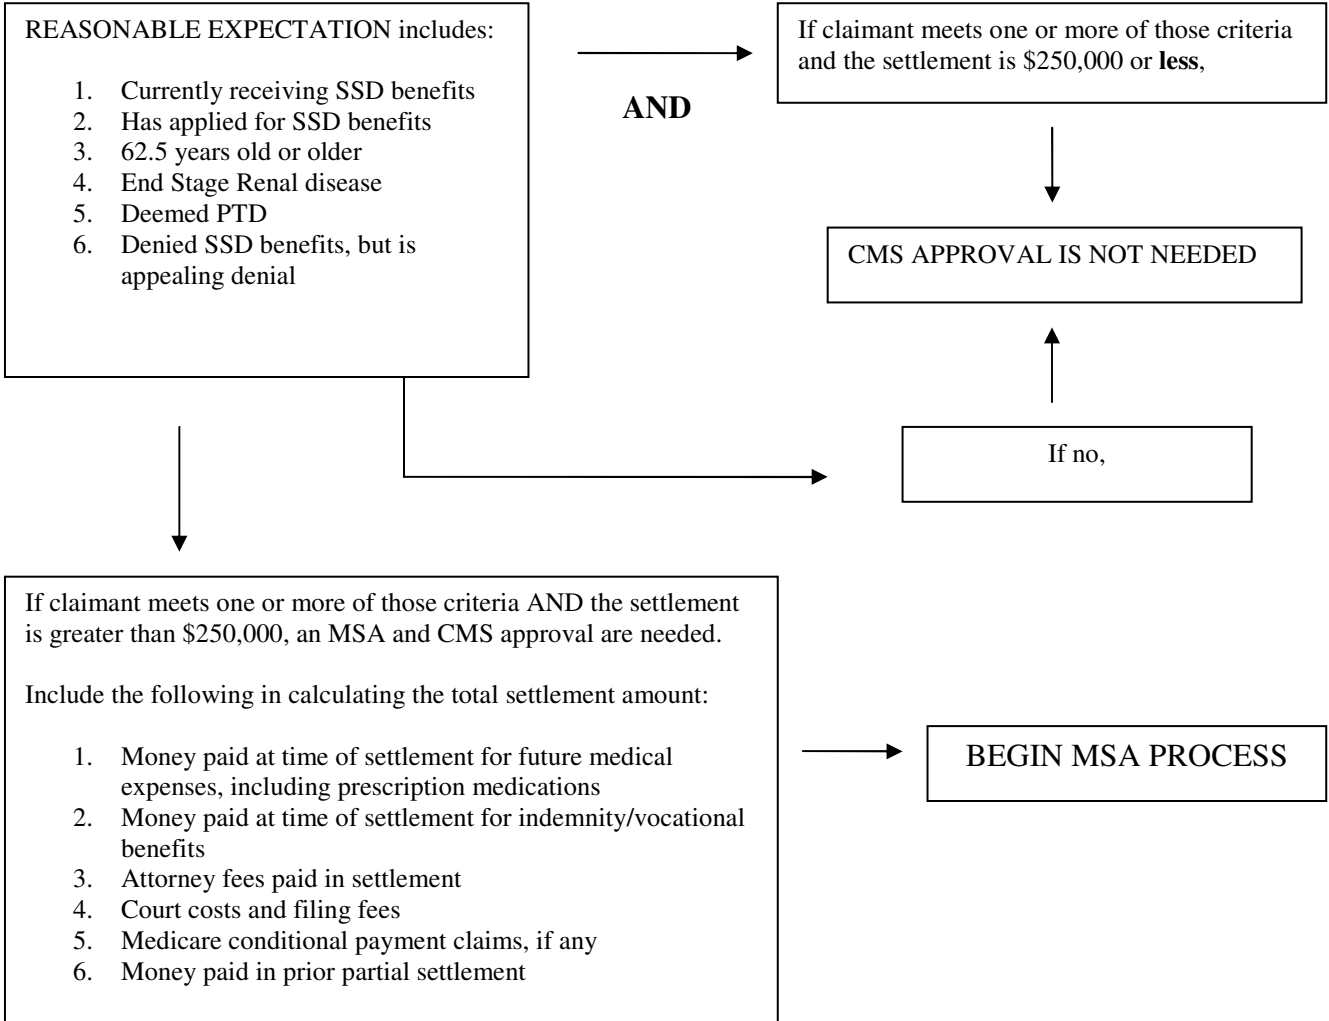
REASONABLE EXPECTATION includes:

1. Currently receiving SSD benefits
2. Has applied for SSD benefits
3. 62.5 years old or older
4. End Stage Renal disease
5. Deemed PTD
6. Denied SSD benefits, but is appealing denial

AND

If claimant meets one or more of those criteria and the settlement is \$250,000 or **less**,

CMS APPROVAL IS NOT NEEDED

If no,

If claimant meets one or more of those criteria AND the settlement is greater than \$250,000, an MSA and CMS approval are needed.

Include the following in calculating the total settlement amount:

1. Money paid at time of settlement for future medical expenses, including prescription medications
2. Money paid at time of settlement for indemnity/vocational benefits
3. Attorney fees paid in settlement
4. Court costs and filing fees
5. Medicare conditional payment claims, if any
6. Money paid in prior partial settlement

BEGIN MSA PROCESS